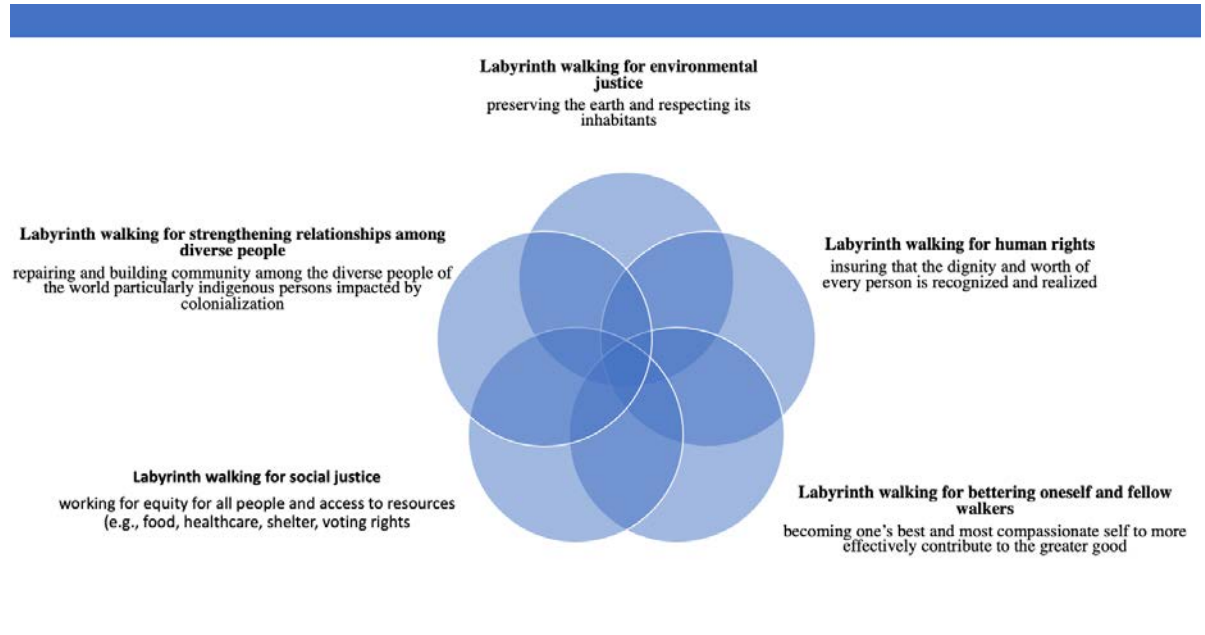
Labyrinth walking for environmental justice

preserving the earth and respecting its inhabitants

Labyrinth walking for strengthening relationships among diverse people

repairing and building community among the diverse people of the world particularly indigenous persons impacted by colonialization

Labyrinth walking for human rights

insuring that the dignity and worth of every person is recognized and realized

Labyrinth walking for social justice

working for equity for all people and access to resources (e.g., food, healthcare, shelter, voting rights

Labyrinth walking for bettering oneself and fellow walkers

becoming one's best and most compassionate self to more effectively contribute to the greater good